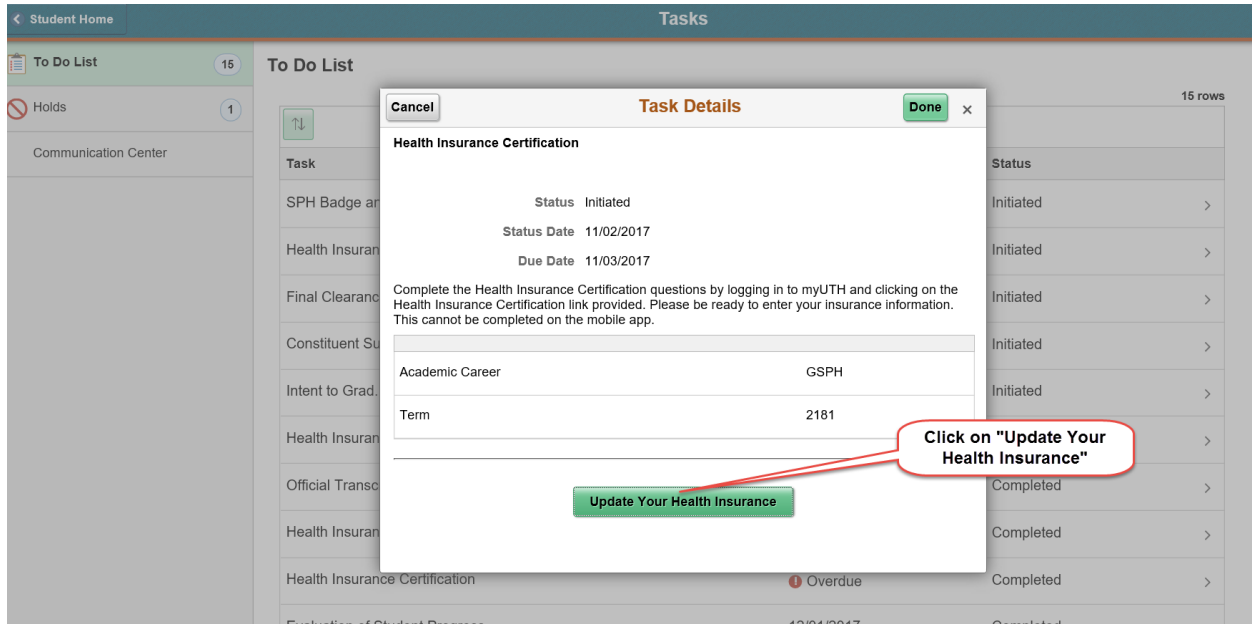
Student Home

Tasks

To Do List 15

Holds 1

Communication Center

To Do List

15 rows

| Task | Status |
|---|---|
| SPH Badge ar | Initiated |
| Health Insuran | Initiated |
| Final Clearanc | Initiated |
| Constituent Su | Initiated |
| Intent to Grad. | Initiated |
| Health Insuran | |
| Official Transc | Completed |
| Health Insuran | Completed |
| Health Insurance Certification — Overdue | Completed |
| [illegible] | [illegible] |

Cancel

Task Details

Done

×

Health Insurance Certification

Status Initiated

Status Date 11/02/2017

Due Date 11/03/2017

Complete the Health Insurance Certification questions by logging in to myUTH and clicking on the Health Insurance Certification link provided. Please be ready to enter your insurance information. This cannot be completed on the mobile app.

| | |
|---|---|
| Academic Career | GSPH |
| Term | 2181 |

Click on "Update Your Health Insurance"

Update Your Health Insurance